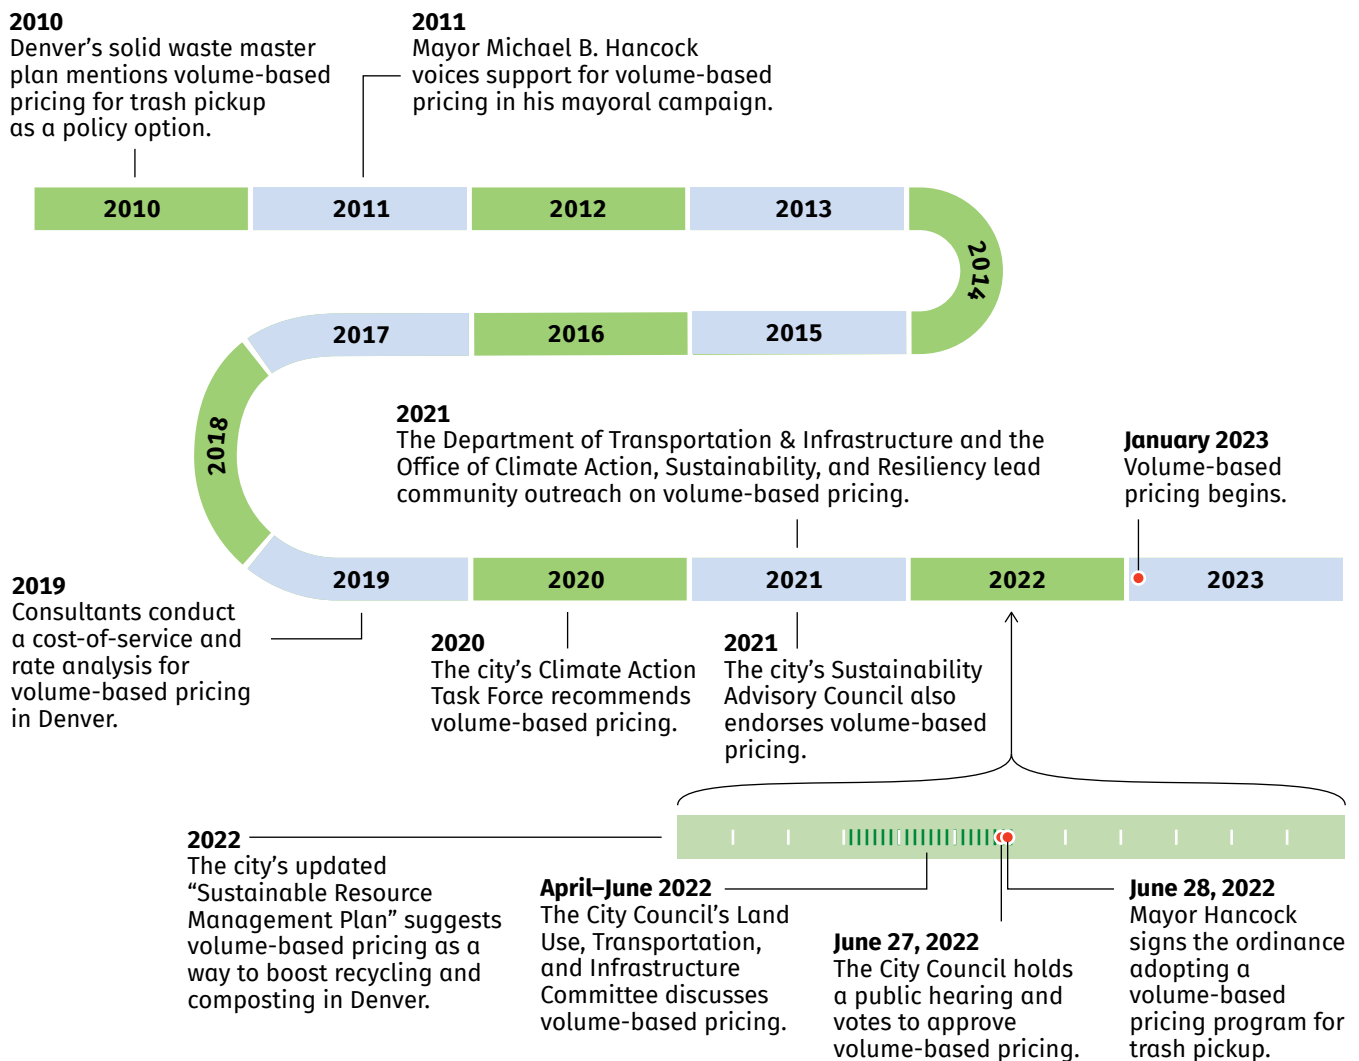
**2010**
Denver's solid waste master plan mentions volume-based pricing for trash pickup as a policy option.

**2011**
Mayor Michael B. Hancock voices support for volume-based pricing in his mayoral campaign.

2010 2011 2012 2013 2014 2015 2016 2017 2018

**2021**
The Department of Transportation & Infrastructure and the Office of Climate Action, Sustainability, and Resiliency lead community outreach on volume-based pricing.

**January 2023**
Volume-based pricing begins.

2019 2020 2021 2022 2023

**2019**
Consultants conduct a cost-of-service and rate analysis for volume-based pricing in Denver.

**2020**
The city's Climate Action Task Force recommends volume-based pricing.

**2021**
The city's Sustainability Advisory Council also endorses volume-based pricing.

**2022**
The city's updated "Sustainable Resource Management Plan" suggests volume-based pricing as a way to boost recycling and composting in Denver.

**April–June 2022**
The City Council's Land Use, Transportation, and Infrastructure Committee discusses volume-based pricing.

**June 27, 2022**
The City Council holds a public hearing and votes to approve volume-based pricing.

**June 28, 2022**
Mayor Hancock signs the ordinance adopting a volume-based pricing program for trash pickup.